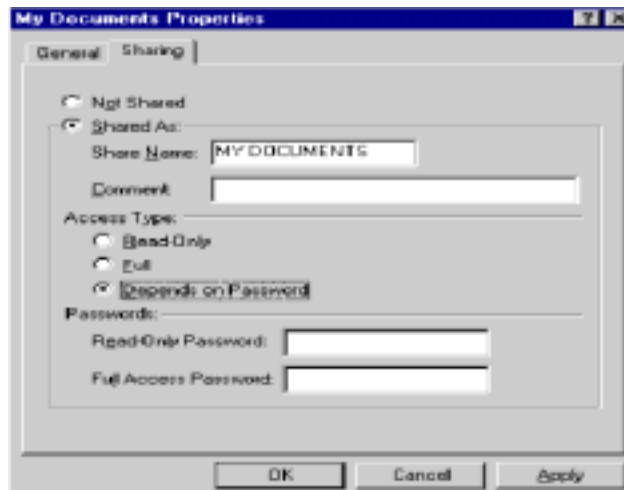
My Documents Properties

?

General

Sharing

Not Shared

Shared As:

Share Name: MY DOCUMENTS

Comment:

Access Type:

Read-Only

Full

Depends on Password

Passwords:

Read-Only Password:

Full Access Password:

OK

Cancel

Apply